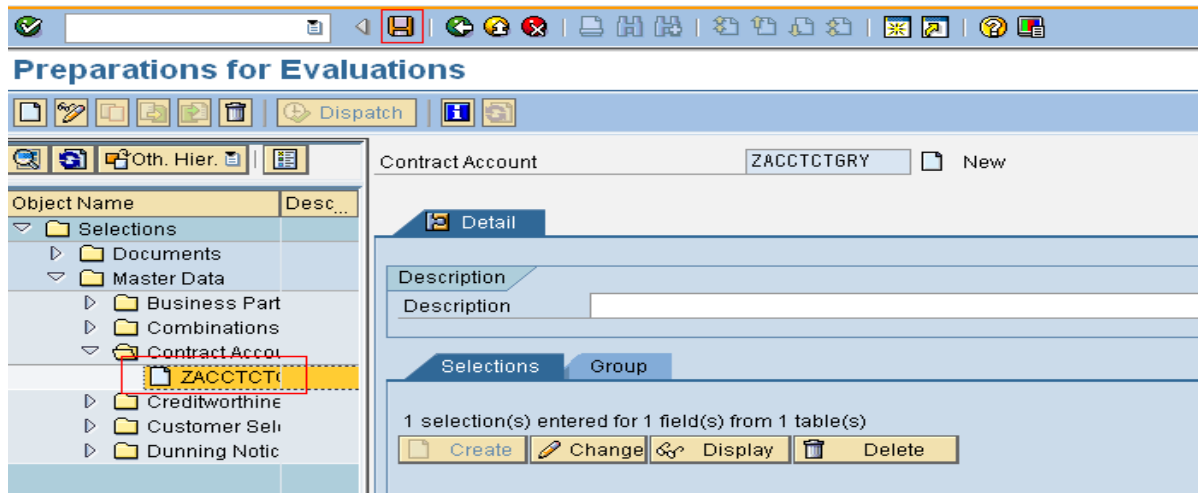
Preparations for Evaluations

Dispatch

Oth. Hier.

| Object Name | Desc |
|---|---|
| Selections | |
| Documents | |
| Master Data | |
| Business Part | |
| Combinations | |
| Contract Accou | |
| ZACCTCT | |
| Creditworthine | |
| Customer Sel | |
| Dunning Notic | |

Contract Account ZACCTCTGRY New

Detail

Description
Description

Selections Group

1 selection(s) entered for 1 field(s) from 1 table(s)

Create Change Display Delete